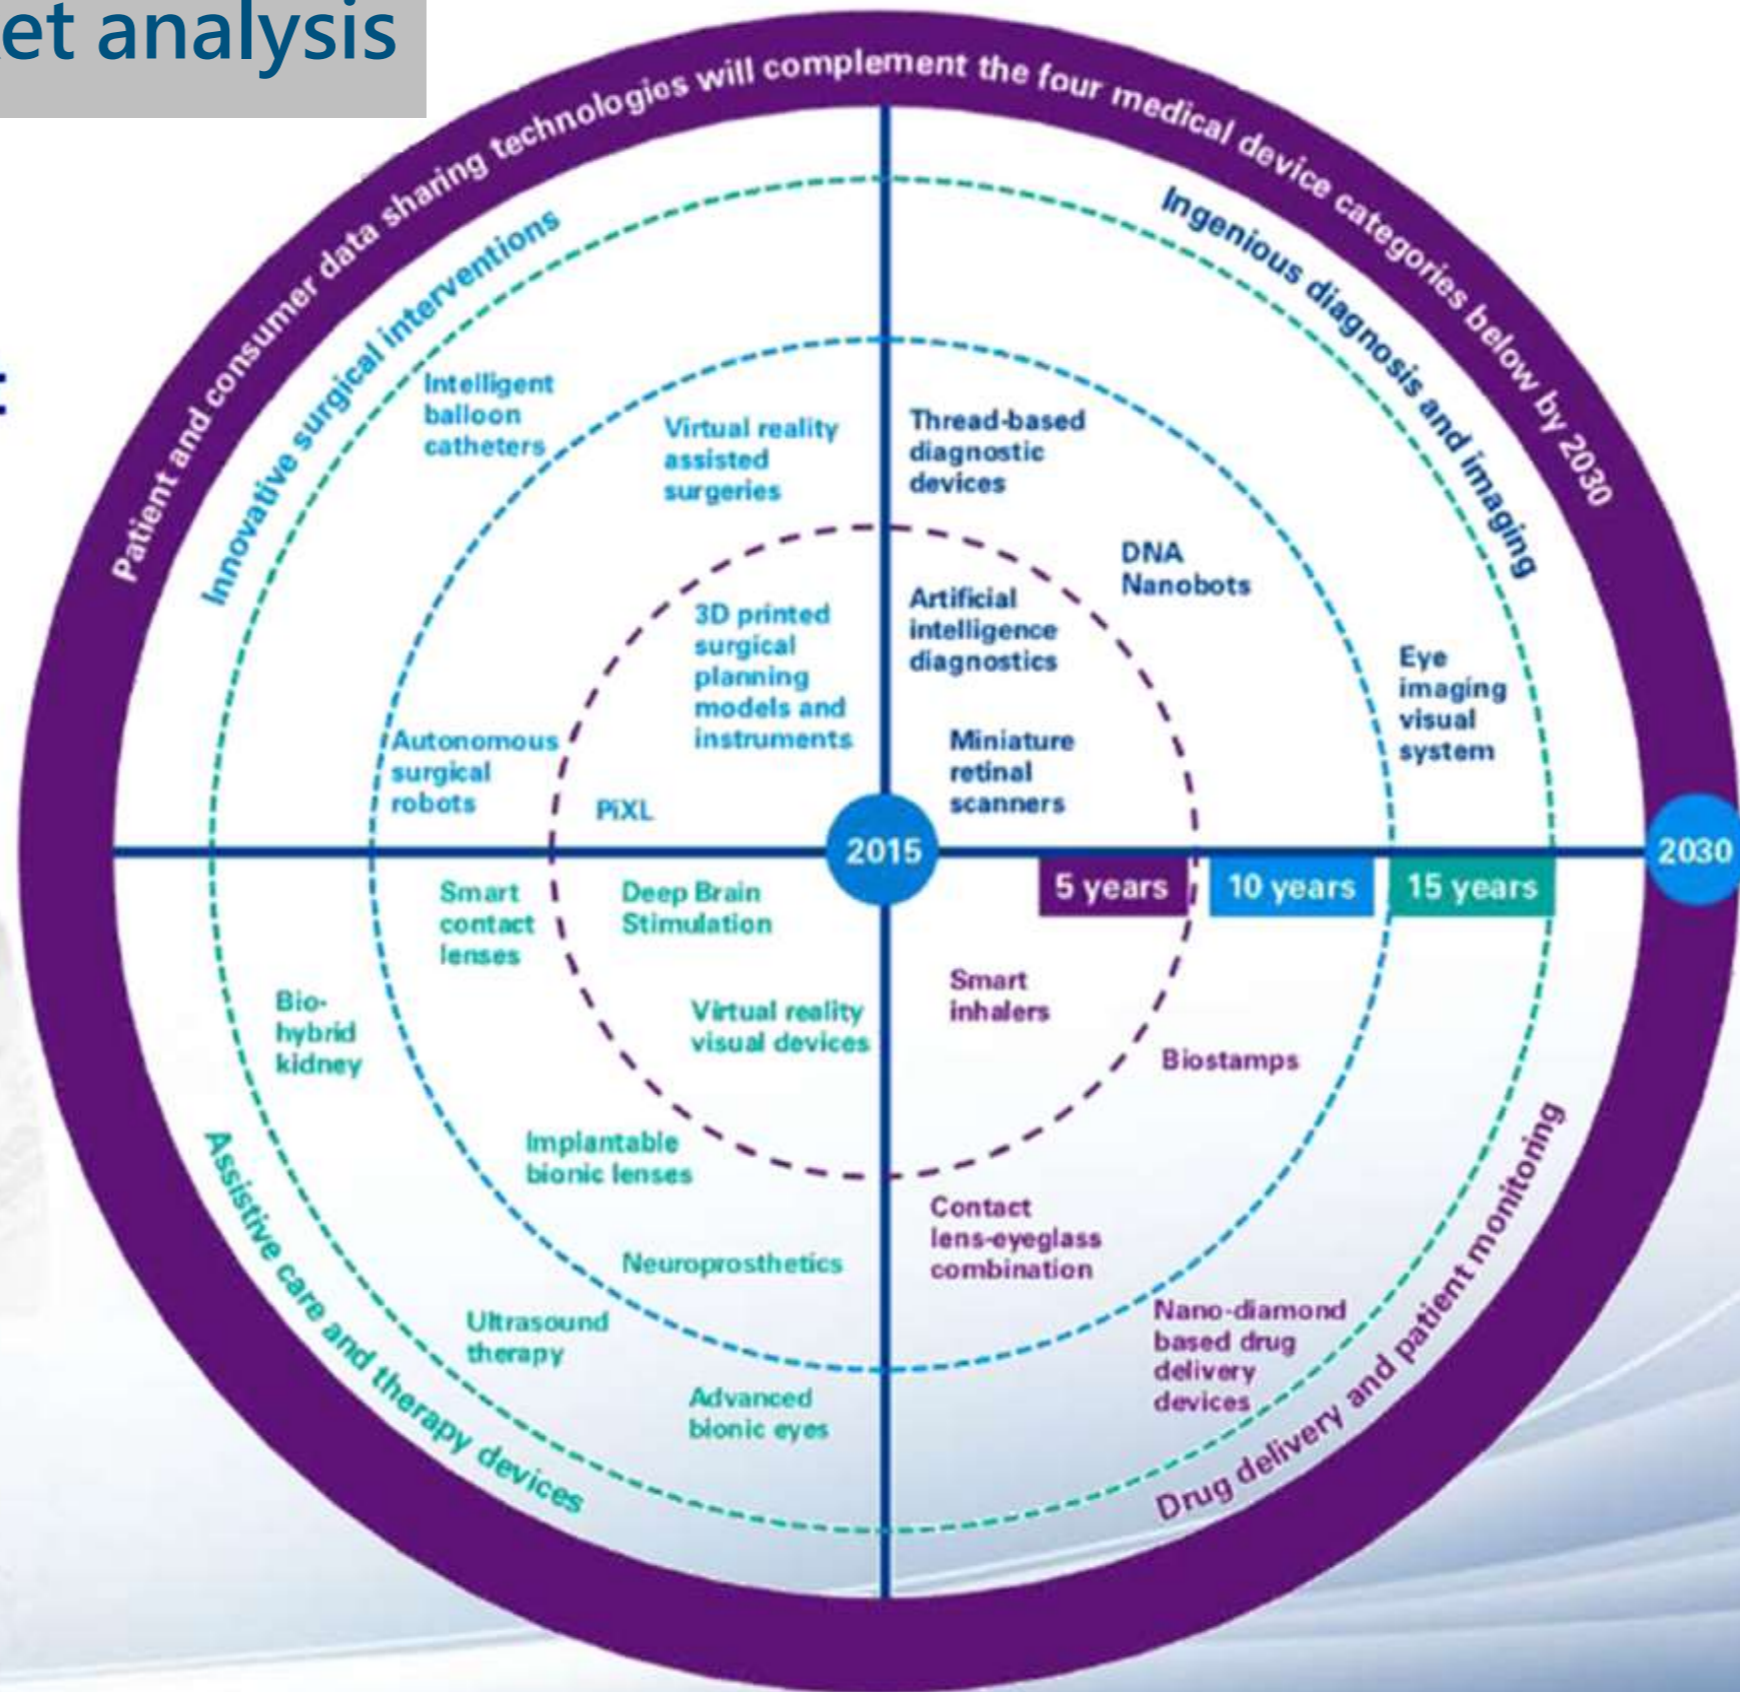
et analysis

Patient and consumer data sharing technologies will complement the four medical device categories below by 2030

Innovative surgical interventions

Ingenious diagnosis and imaging

Intelligent balloon catheters

Virtual reality assisted surgeries

Thread-based diagnostic devices

DNA Nanobots

3D printed surgical planning models and instruments

Artificial intelligence diagnostics

Eye imaging visual system

Autonomous surgical robots

PiXL

Miniature retinal scanners

2015

5 years

10 years

15 years

2030

Smart contact lenses

Deep Brain Stimulation

Bio-hybrid kidney

Smart inhalers

Virtual reality visual devices

Biostamps

Implantable bionic lenses

Contact lens-eyeglass combination

Neuroprosthetics

Ultrasound therapy

Nano-diamond based drug delivery devices

Advanced bionic eyes

Assistive care and therapy devices

Drug delivery and patient monitoring